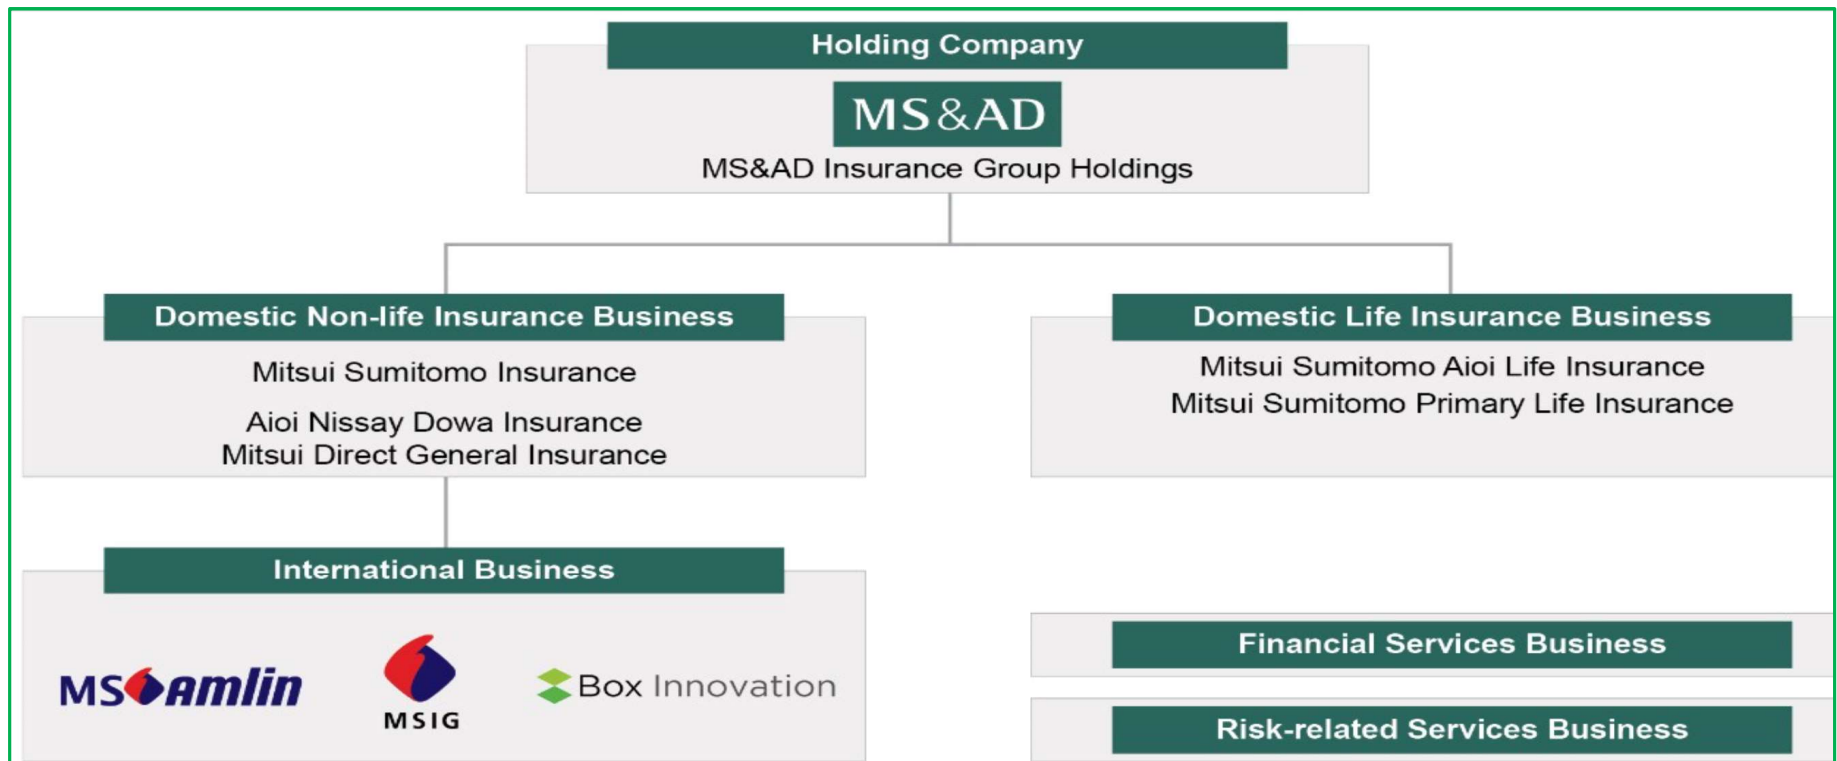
Holding Company

MS&AD

MS&AD Insurance Group Holdings

Domestic Non-life Insurance Business

Mitsui Sumitomo Insurance

Aioi Nissay Dowa Insurance
Mitsui Direct General Insurance

Domestic Life Insurance Business

Mitsui Sumitomo Aioi Life Insurance
Mitsui Sumitomo Primary Life Insurance

International Business

MS Amlin

MSIG

Box Innovation

Financial Services Business

Risk-related Services Business